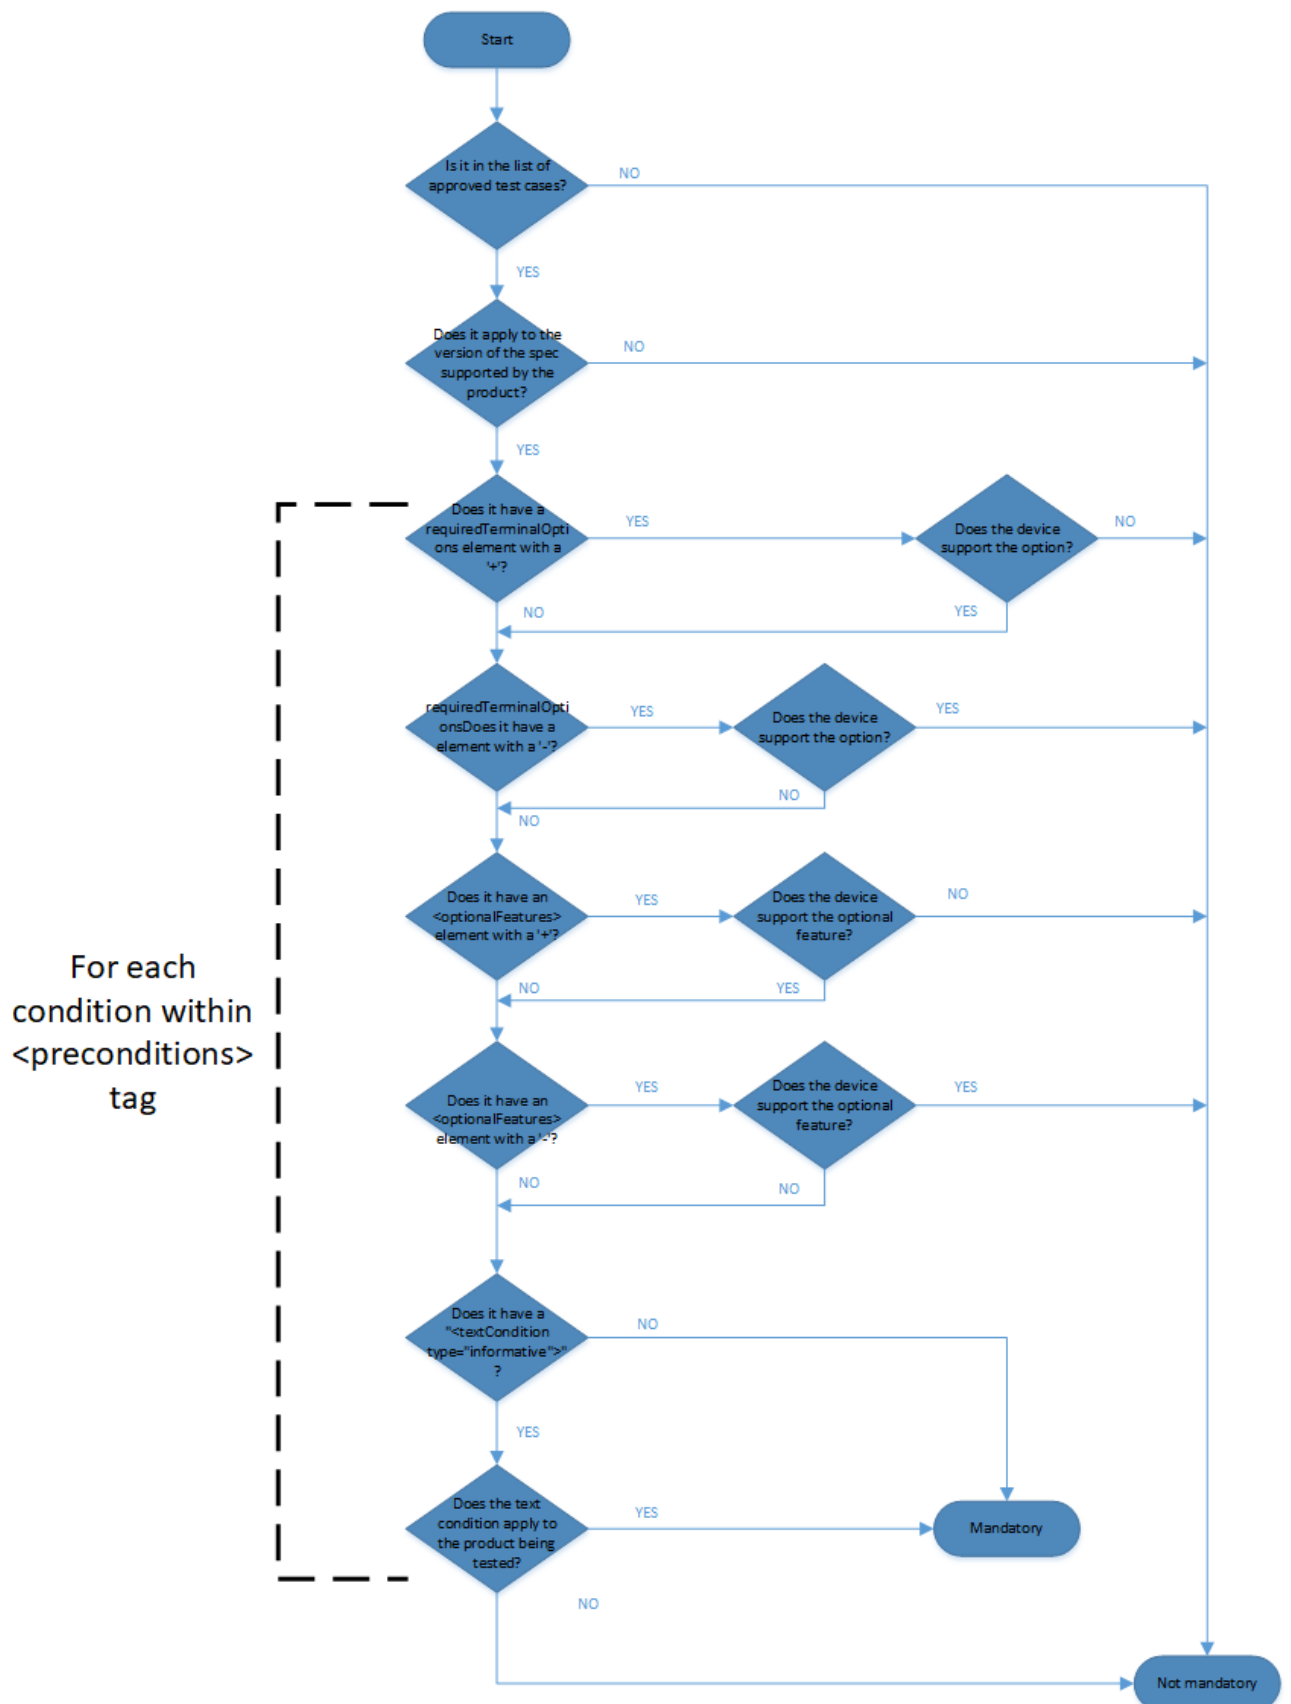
Start

Is it in the list of approved test cases?

NO

YES

Does it apply to the version of the spec supported by the product?

NO

YES

Does it have a requiredTerminalOptions element with a '+'?

YES

Does the device support the option?

NO

NO

YES

requiredTerminalOptionsDoes it have a element with a '-'?

YES

Does the device support the option?

YES

NO

NO

Does it have an <optionalFeatures> element with a '+'?

YES

Does the device support the optional feature?

NO

NO

YES

Does it have an <optionalFeatures> element with a '-'?

YES

Does the device support the optional feature?

YES

NO

NO

For each condition within <preconditions> tag

Does it have a "<textCondition type="informative">" ?

NO

YES

Does the text condition apply to the product being tested?

YES

Mandatory

NO

Not mandatory